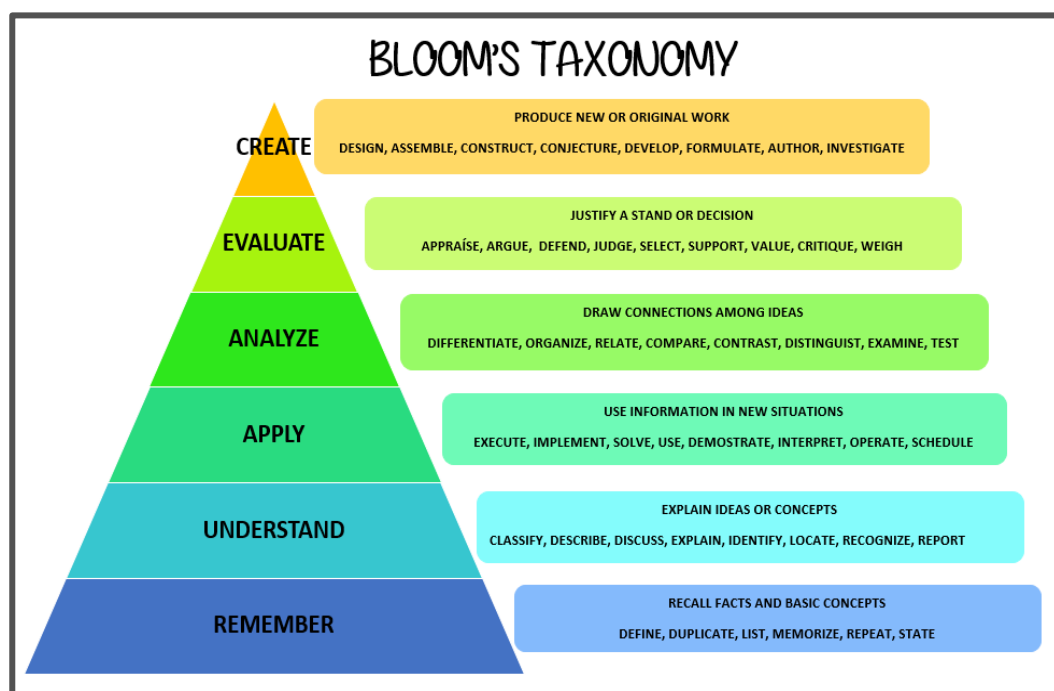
BLOOM'S TAXONOMY

CREATE

PRODUCE NEW OR ORIGINAL WORK

DESIGN, ASSEMBLE, CONSTRUCT, CONJECTURE, DEVELOP, FORMULATE, AUTHOR, INVESTIGATE

EVALUATE

JUSTIFY A STAND OR DECISION

APPRAÍSE, ARGUE, DEFEND, JUDGE, SELECT, SUPPORT, VALUE, CRITIQUE, WEIGH

ANALYZE

DRAW CONNECTIONS AMONG IDEAS

DIFFERENTIATE, ORGANIZE, RELATE, COMPARE, CONTRAST, DISTINGUIST, EXAMINE, TEST

APPLY

USE INFORMATION IN NEW SITUATIONS

EXECUTE, IMPLEMENT, SOLVE, USE, DEMOSTRATE, INTERPRET, OPERATE, SCHEDULE

UNDERSTAND

EXPLAIN IDEAS OR CONCEPTS

CLASSIFY, DESCRIBE, DISCUSS, EXPLAIN, IDENTIFY, LOCATE, RECOGNIZE, REPORT

REMEMBER

RECALL FACTS AND BASIC CONCEPTS

DEFINE, DUPLICATE, LIST, MEMORIZE, REPEAT, STATE